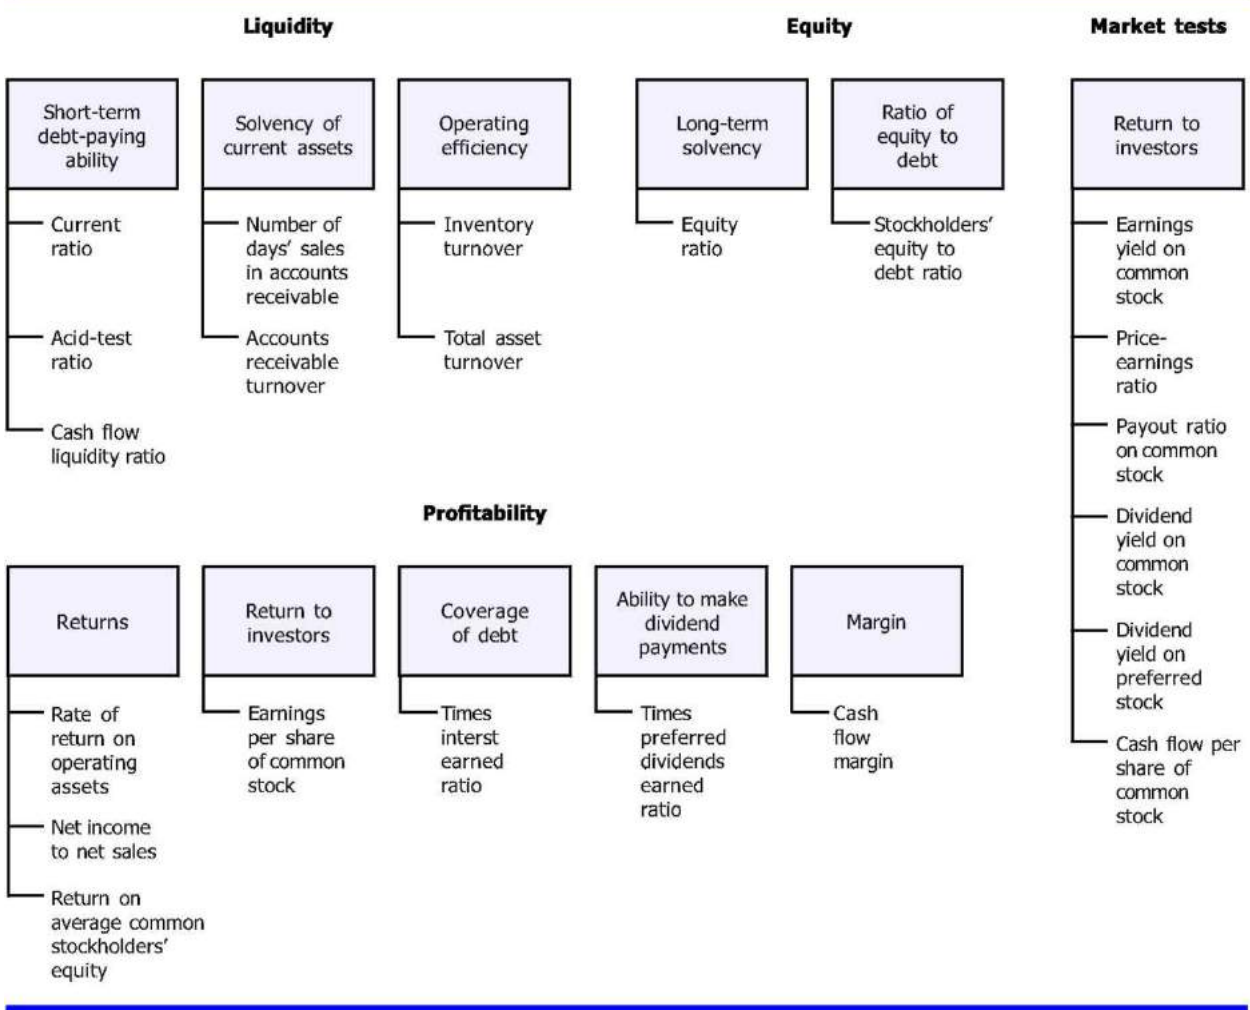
Liquidity

Short-term debt-paying ability

Current ratio

Acid-test ratio

Cash flow liquidity ratio

Solvency of current assets

Number of days' sales in accounts receivable

Accounts receivable turnover

Operating efficiency

Inventory turnover

Total asset turnover

Equity

Long-term solvency

Equity ratio

Ratio of equity to debt

Stockholders' equity to debt ratio

Market tests

Return to investors

Earnings yield on common stock

Price-earnings ratio

Payout ratio on common stock

Dividend yield on common stock

Dividend yield on preferred stock

Cash flow per share of common stock

Profitability

Returns

Rate of return on operating assets

Net income to net sales

Return on average common stockholders' equity

Return to investors

Earnings per share of common stock

Coverage of debt

Times interst earned ratio

Ability to make dividend payments

Times preferred dividends earned ratio

Margin

Cash flow margin